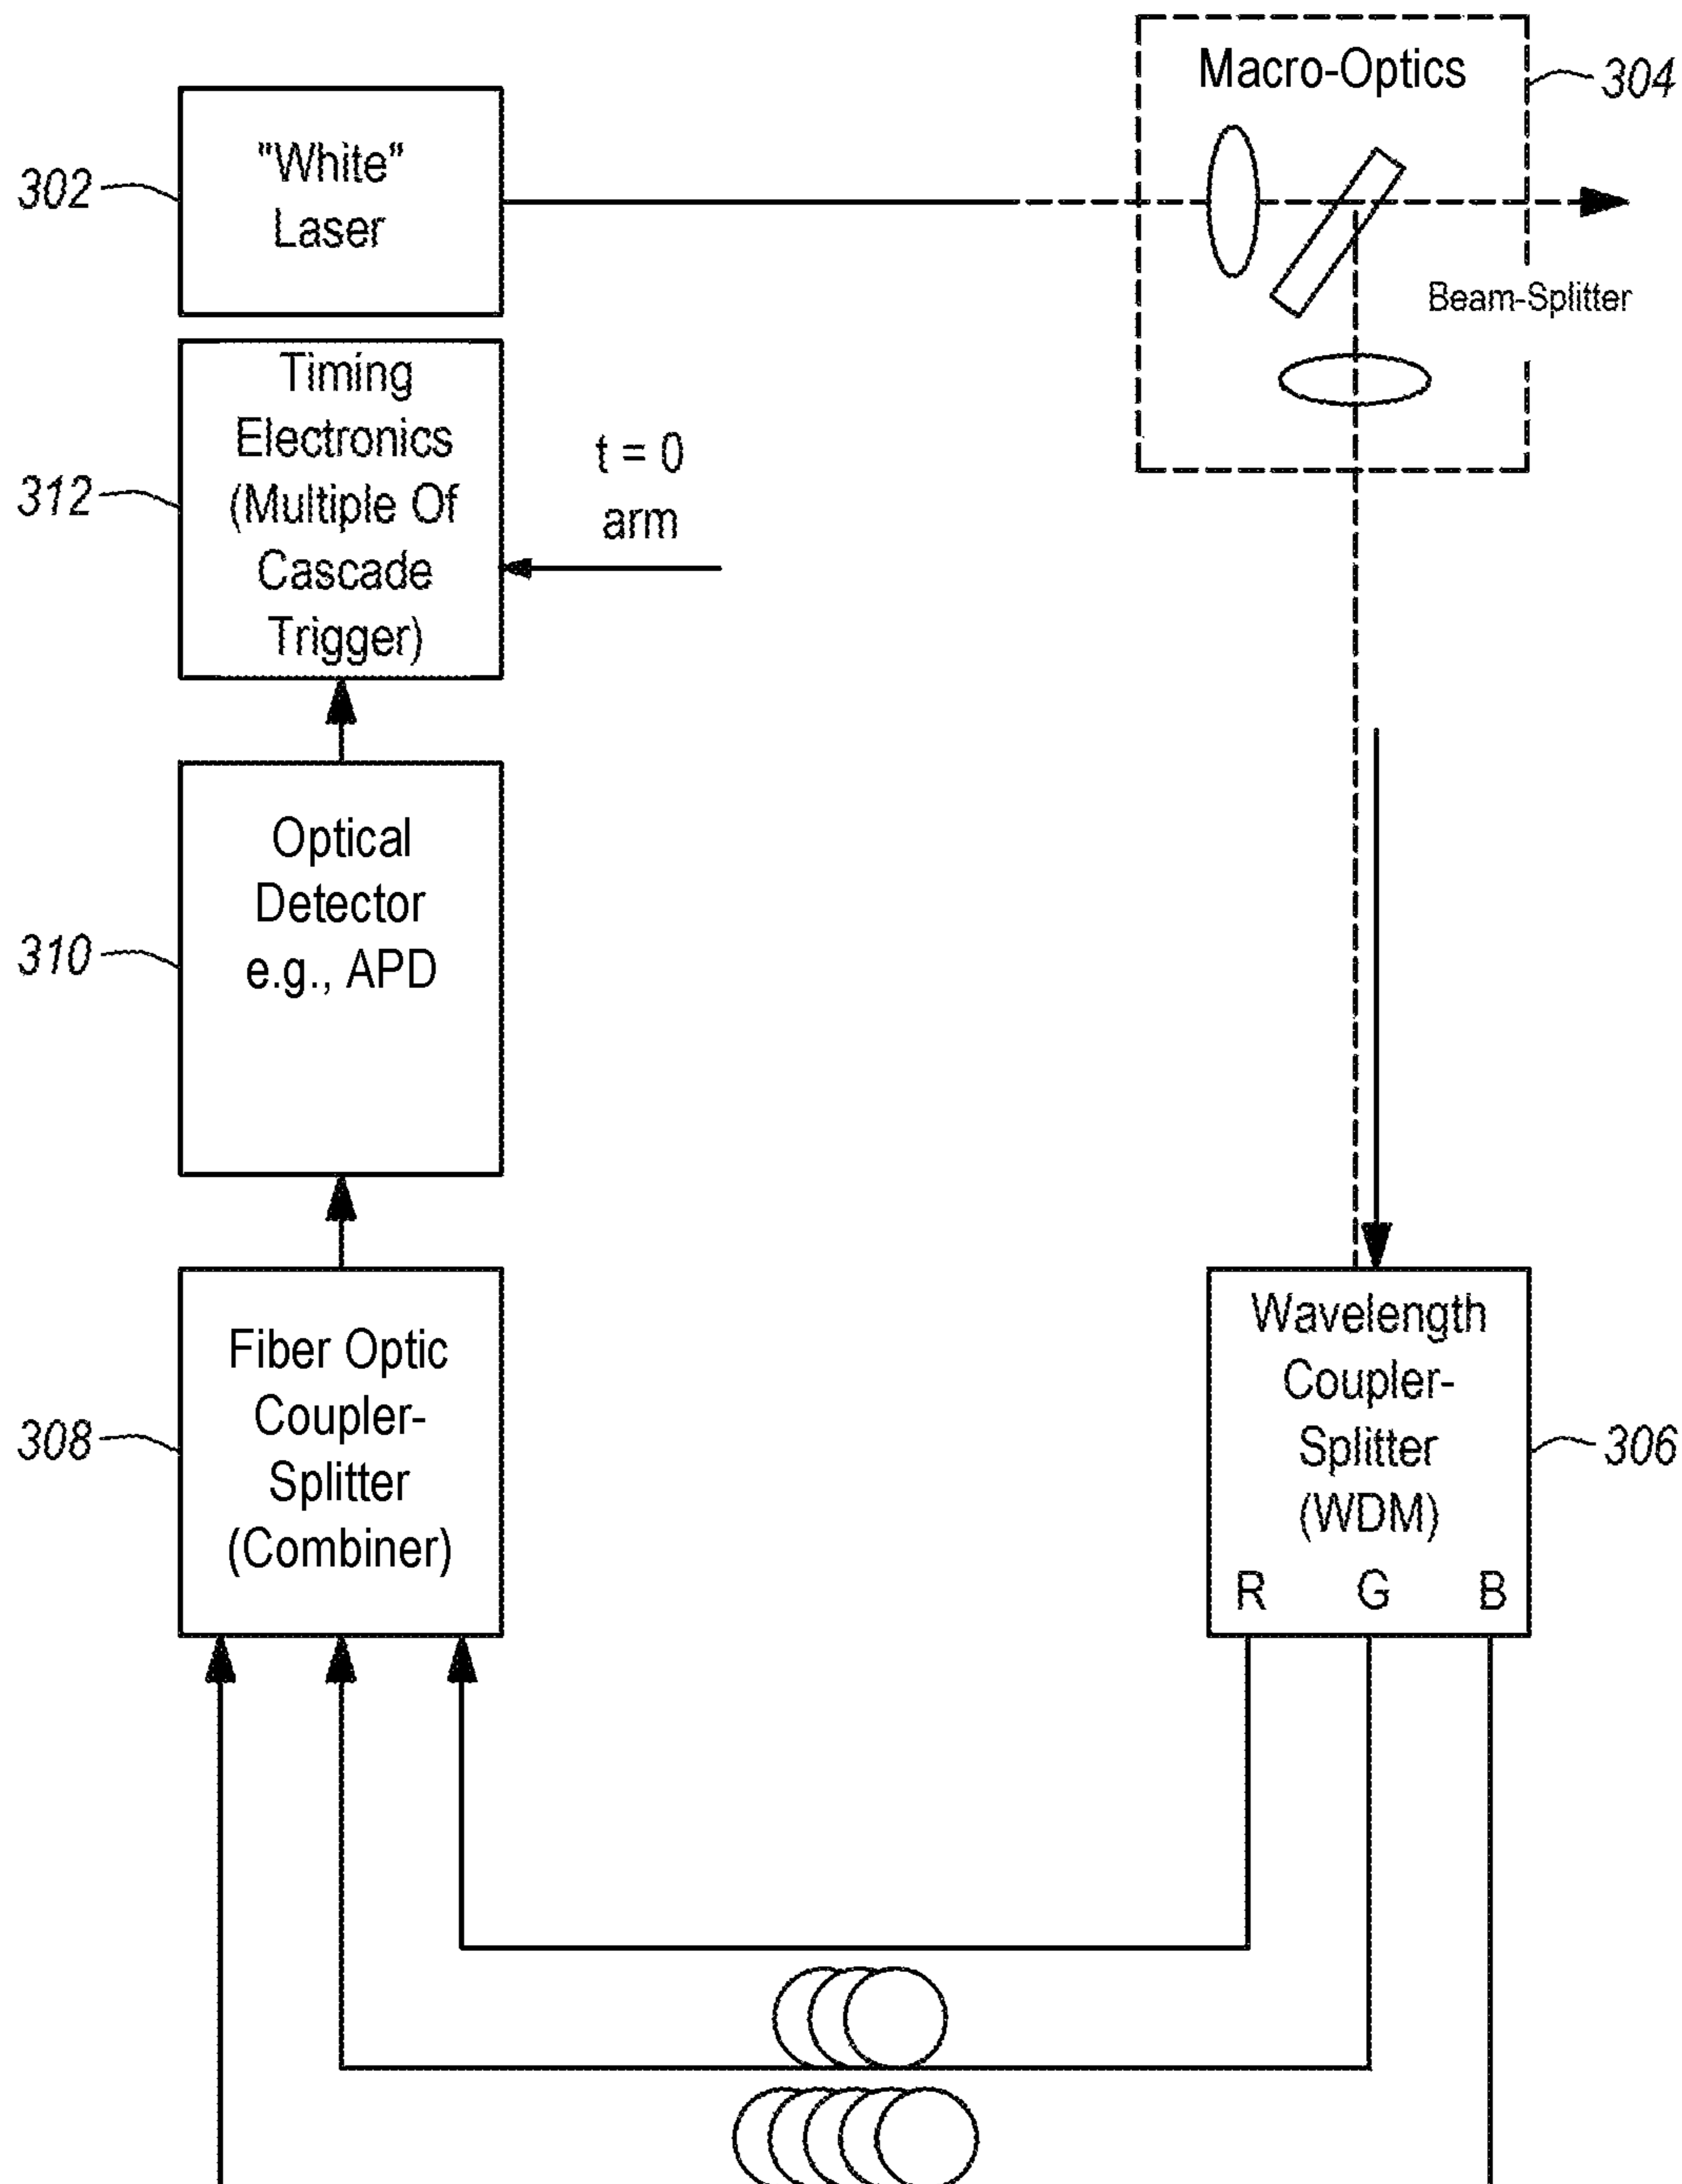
Macro-Optics

304

302

"White" Laser

Beam-Splitter

Timing Electronics (Multiple Of Cascade Trigger)

312

t = 0 arm

Optical Detector e.g., APD

310

Fiber Optic Coupler-Splitter (Combiner)

308

Wavelength Coupler-Splitter (WDM)

306

R G B